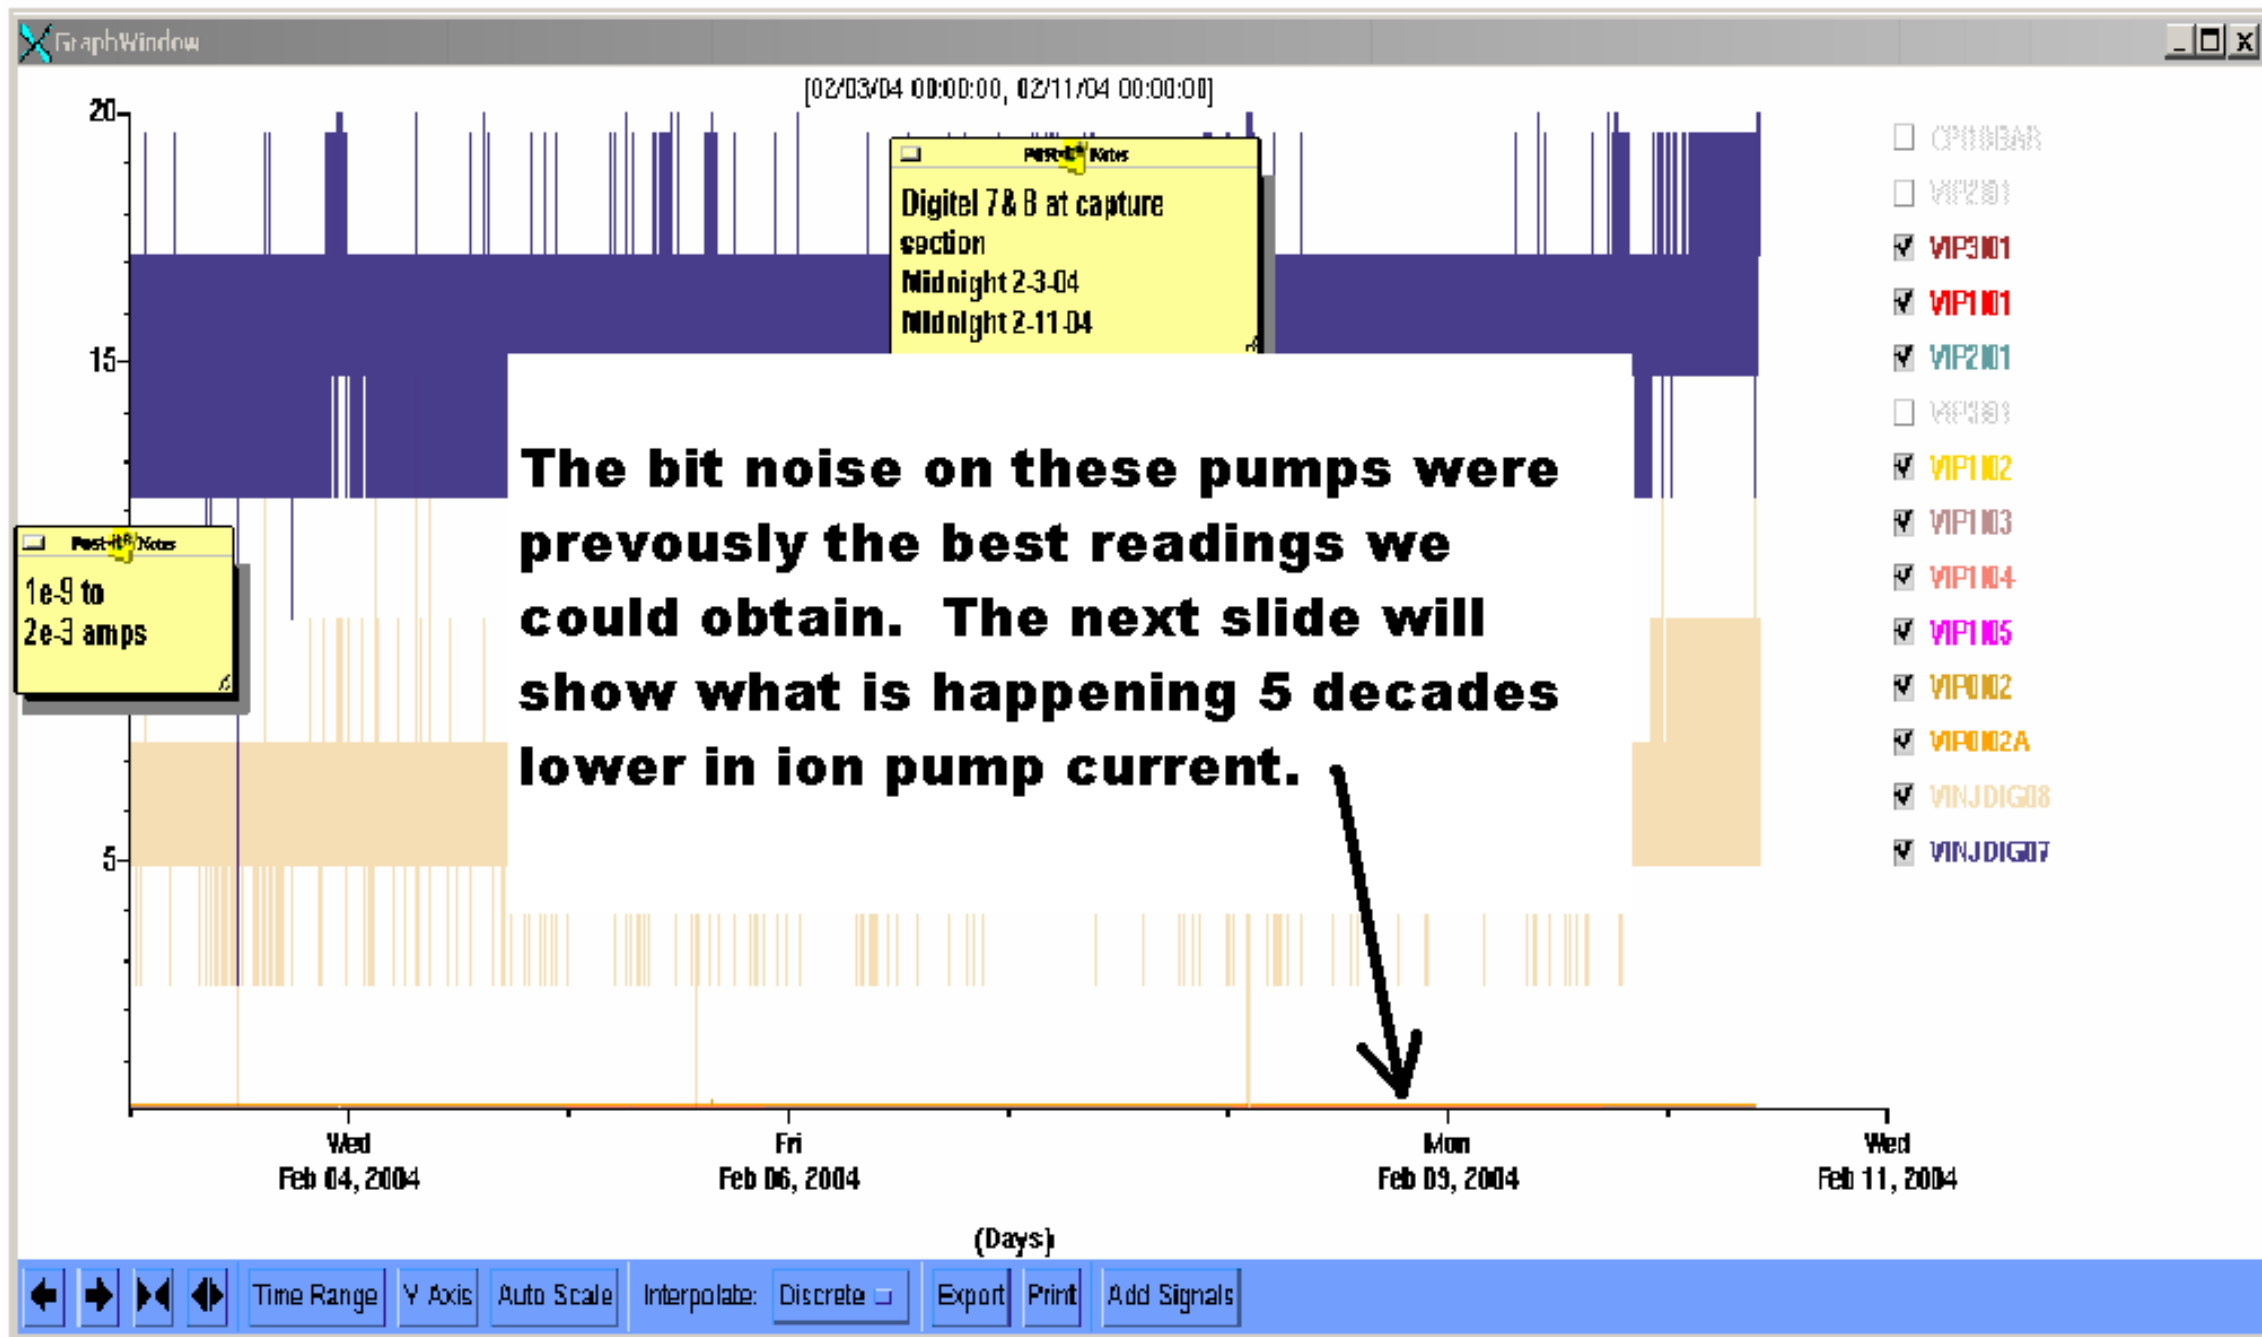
GraphWindow

[02/03/04 00:00:00, 02/11/04 00:00:00]

20
15
5

Post-it® Notes
Digitel 7& 8 at capture section
Midnight 2-3-04
Midnight 2-11-04

Post-it® Notes
1e-9 to
2e-3 amps

The bit noise on these pumps were prevously the best readings we could obtain. The next slide will show what is happening 5 decades lower in ion pump current.

CPH0BAR
VIP2I01
VIP3I01
VIP1I01
VIP2I01
VIP3I01
VIP1I02
VIP1I03
VIP1I04
VIP1I05
VIP0I02
VIP0I02A
VINJDIG08
VINJDIG07

Wed
Feb 04, 2004
Fri
Feb 06, 2004
Mon
Feb 09, 2004
Wed
Feb 11, 2004

(Days)

Time Range
Y Axis
Auto Scale
Interpolate:
Discrete
Export
Print
Add Signals